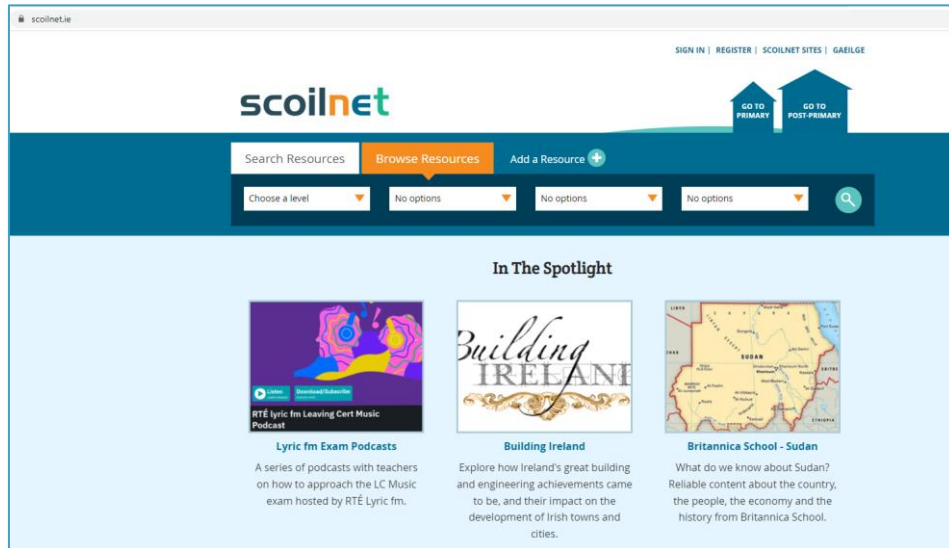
scoilnet.ie

SIGN IN | REGISTER | SCOILNET SITES | GAEILGE

scoilnet

GO TO PRIMARY

GO TO POST-PRIMARY

Search Resources

Browse Resources

Add a Resource

Choose a level

No options

No options

No options

In The Spotlight

Listen

Download/Subscribe

RTÉ lyric fm Leaving Cert Music Podcast

Lyric fm Exam Podcasts

A series of podcasts with teachers on how to approach the LC Music exam hosted by RTÉ Lyric fm.

Building IRELAND

Building Ireland

Explore how Ireland's great building and engineering achievements came to be, and their impact on the development of Irish towns and cities.

SUDAN

Britannica School - Sudan

What do we know about Sudan? Reliable content about the country, the people, the economy and the history from Britannica School.